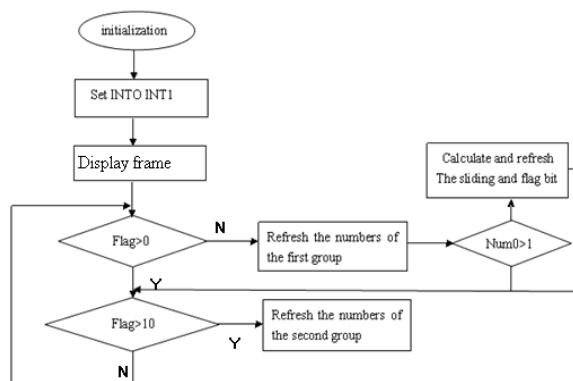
initialization

Set INTO INT1

Display frame

Calculate and refresh The sliding and flag bit

Flag>0

N

Refresh the numbers of the first group

Num0>1

Y

Flag>10

Refresh the numbers of the second group

Y

N